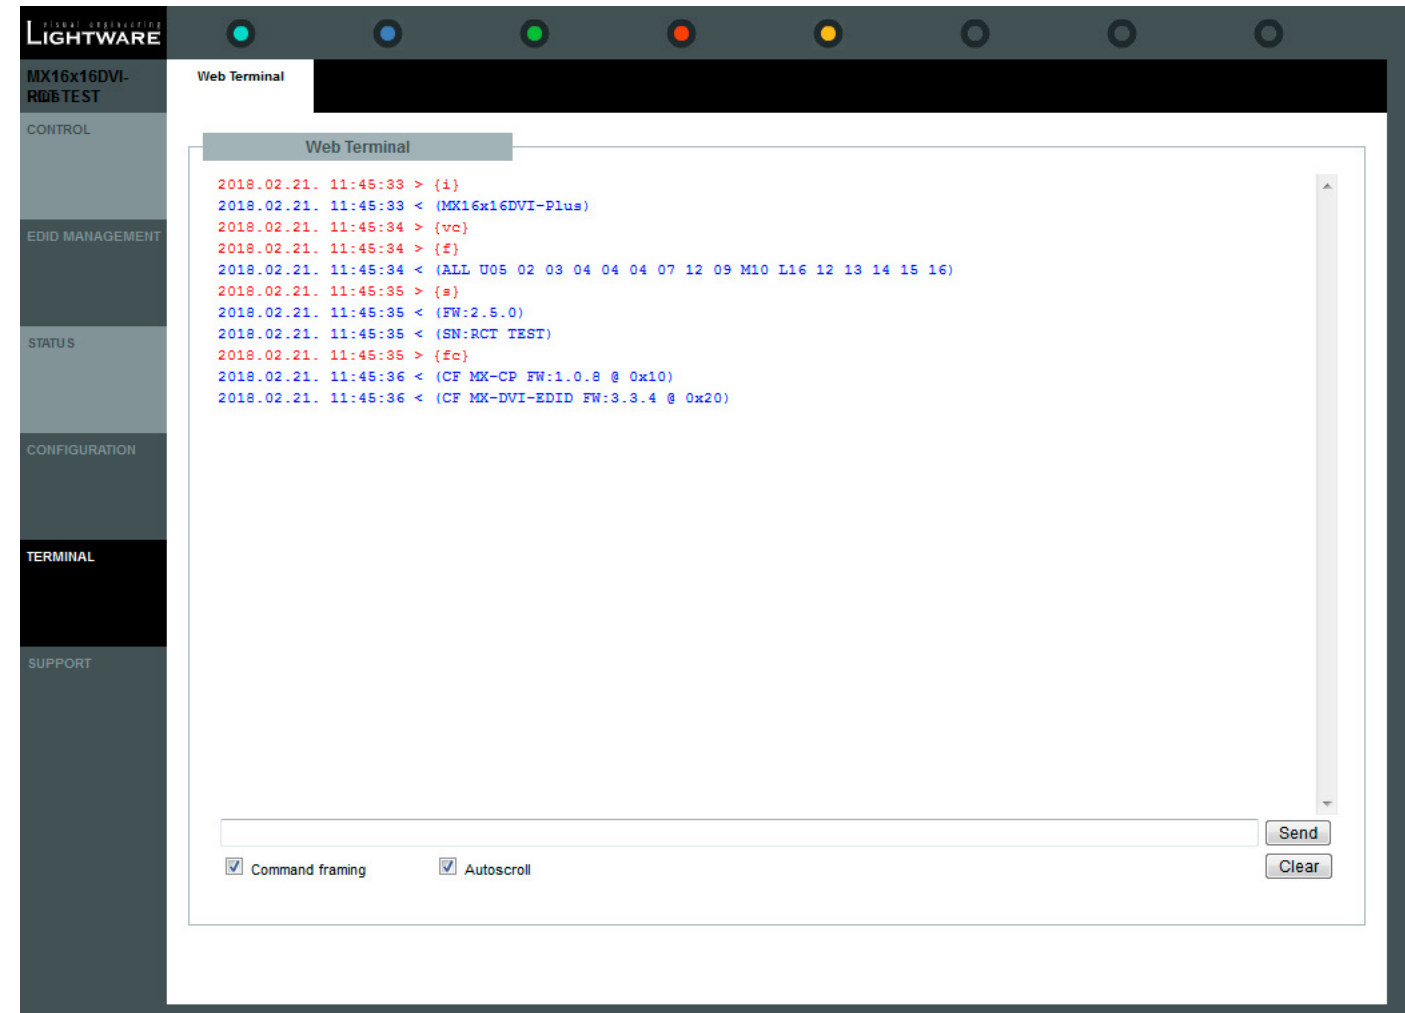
visual engineering
LIGHTWARE

MX16x16DVI-RCT TEST

CONTROL

EDID MANAGEMENT

STATUS

CONFIGURATION

TERMINAL

SUPPORT

Web Terminal

Web Terminal

2018.02.21. 11:45:33 > {i}
2018.02.21. 11:45:33 < (MX16x16DVI-Plus)
2018.02.21. 11:45:34 > {vc}
2018.02.21. 11:45:34 > {f}
2018.02.21. 11:45:34 < (ALL U05 02 03 04 04 04 07 12 09 M10 L16 12 13 14 15 16)
2018.02.21. 11:45:35 > {s}
2018.02.21. 11:45:35 < (FW:2.5.0)
2018.02.21. 11:45:35 < (SN:RCT TEST)
2018.02.21. 11:45:35 > {fc}
2018.02.21. 11:45:36 < (CF MX-CP FW:1.0.8 @ 0x10)
2018.02.21. 11:45:36 < (CF MX-DVI-EDID FW:3.3.4 @ 0x20)

Send

Clear

Command framing

Autoscroll